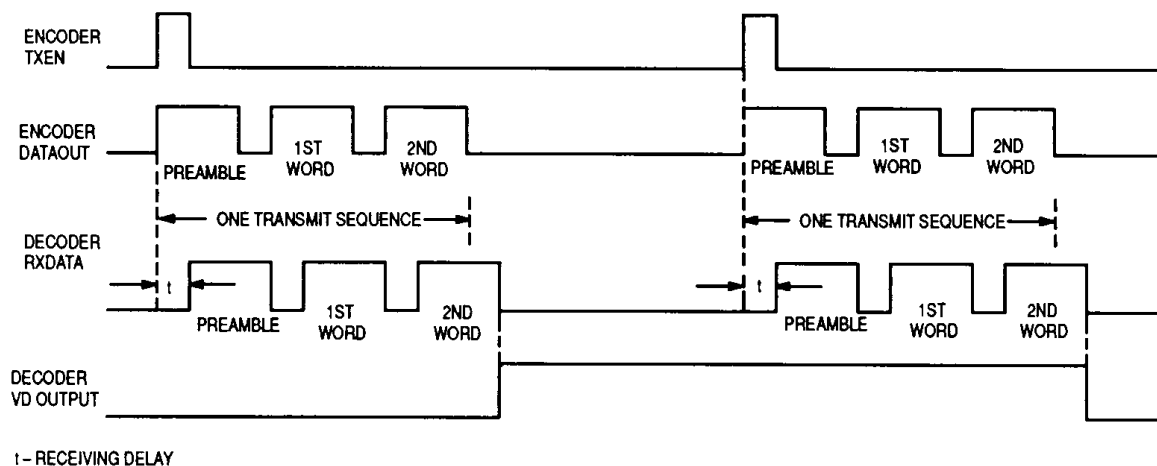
ENCODER TXEN

ENCODER DATAOUT

PREAMBLE

1ST WORD

2ND WORD

PREAMBLE

1ST WORD

2ND WORD

ONE TRANSMIT SEQUENCE

ONE TRANSMIT SEQUENCE

DECODER RXDATA

t

PREAMBLE

1ST WORD

2ND WORD

t

PREAMBLE

1ST WORD

2ND WORD

DECODER VD OUTPUT

t – RECEIVING DELAY